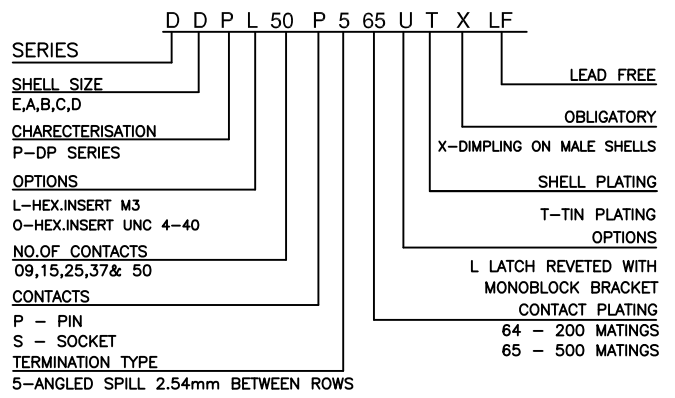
D D P L 50 P 5 65 U T X LF

SERIES

SHELL SIZE
E,A,B,C,D

CHARECTERISATION
P-DP SERIES

OPTIONS
L-HEX.INSERT M3
O-HEX.INSERT UNC 4-40

NO.OF CONTACTS
09,15,25,37& 50

CONTACTS
P - PIN
S - SOCKET

TERMINATION TYPE
5-ANGLED SPILL 2.54mm BETWEEN ROWS

LEAD FREE

OBLIGATORY
X-DIMPLING ON MALE SHELLS

SHELL PLATING
T-TIN PLATING

OPTIONS
L LATCH REVETED WITH MONOBLOCK BRACKET

CONTACT PLATING
64 - 200 MATINGS
65 - 500 MATINGS